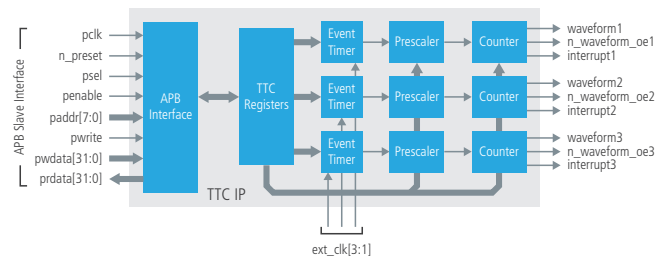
APB Slave Interface

pclk
n_preset
psel
penable
paddr[7:0]
pwrite
pwdata[31:0]
prdata[31:0]

APB Interface

TTC Registers

Event Timer
Prescaler
Counter

Event Timer
Prescaler
Counter

Event Timer
Prescaler
Counter

TTC IP

waveform1
n_waveform_oe1
interrupt1
waveform2
n_waveform_oe2
interrupt2
waveform3
n_waveform_oe3
interrupt3

ext_clk[3:1]